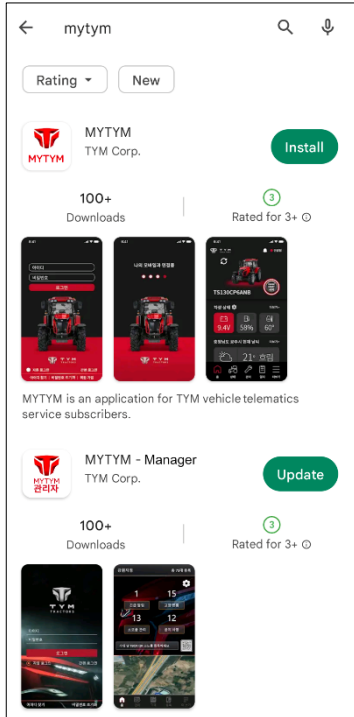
mytym

Rating

New

MYTYM

MYTYM
TYM Corp.

Install

100+
Downloads

3
Rated for 3+

TS130CP6ANB

9.4V

59%

60°

21°

MYTYM is an application for TYM vehicle telematics service subscribers.

MYTYM
관리자

MYTYM - Manager
TYM Corp.

Update

100+
Downloads

3
Rated for 3+

TYM

1

15

13

12